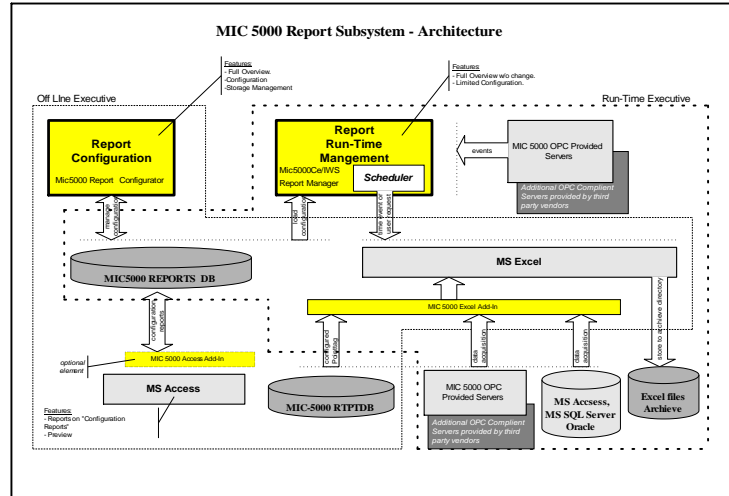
MIC 5000 Report Subsystem - Architecture

Features:
- Full Overview.
-Configuration
-Storage Management

Features:
- Full Overview w/o change.
- Limited Configuration.

Off LIne Executive

Run-Time Executive

Report Configuration

Mic5000 Report Configurator

Report Run-Time Mangement

Mic5000Ce/IWS Report Manager

Scheduler

events

MIC 5000 OPC Provided Servers

Additional OPC Compliant Servers provided by third party vendors

manage configuration

report configuration

time events or user request

MIC5000 REPORTS DB

MS Excel

MIC 5000 Excel Add-In

configuration reports

configured Polling

data acquisition

data acquisition

store to archieve directory

optional element

MIC 5000 Access Add-In

MS Access

MIC-5000 RTPTDB

MIC 5000 OPC Provided Servers

Additional OPC Compliant Servers provided by third party vendors

MS Accsess, MS SQL Server Oracle

Excel files Archieve

Features:
- Reports on "Configuration Reports"
- Preview